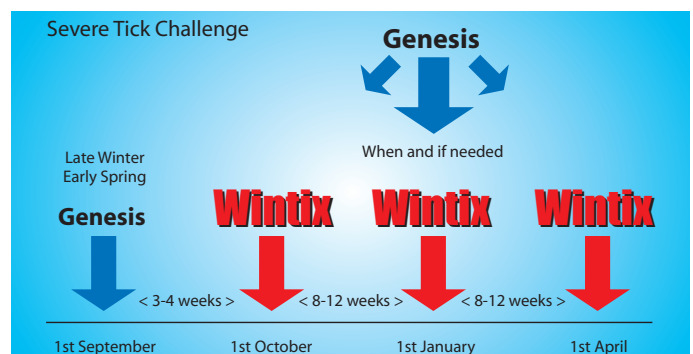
Severe Tick Challenge

Genesis

When and if needed

Late Winter
Early Spring

Genesis

Wintix

Wintix

Wintix

< 3-4 weeks >

< 8-12 weeks >

< 8-12 weeks >

1st September

1st October

1st January

1st April